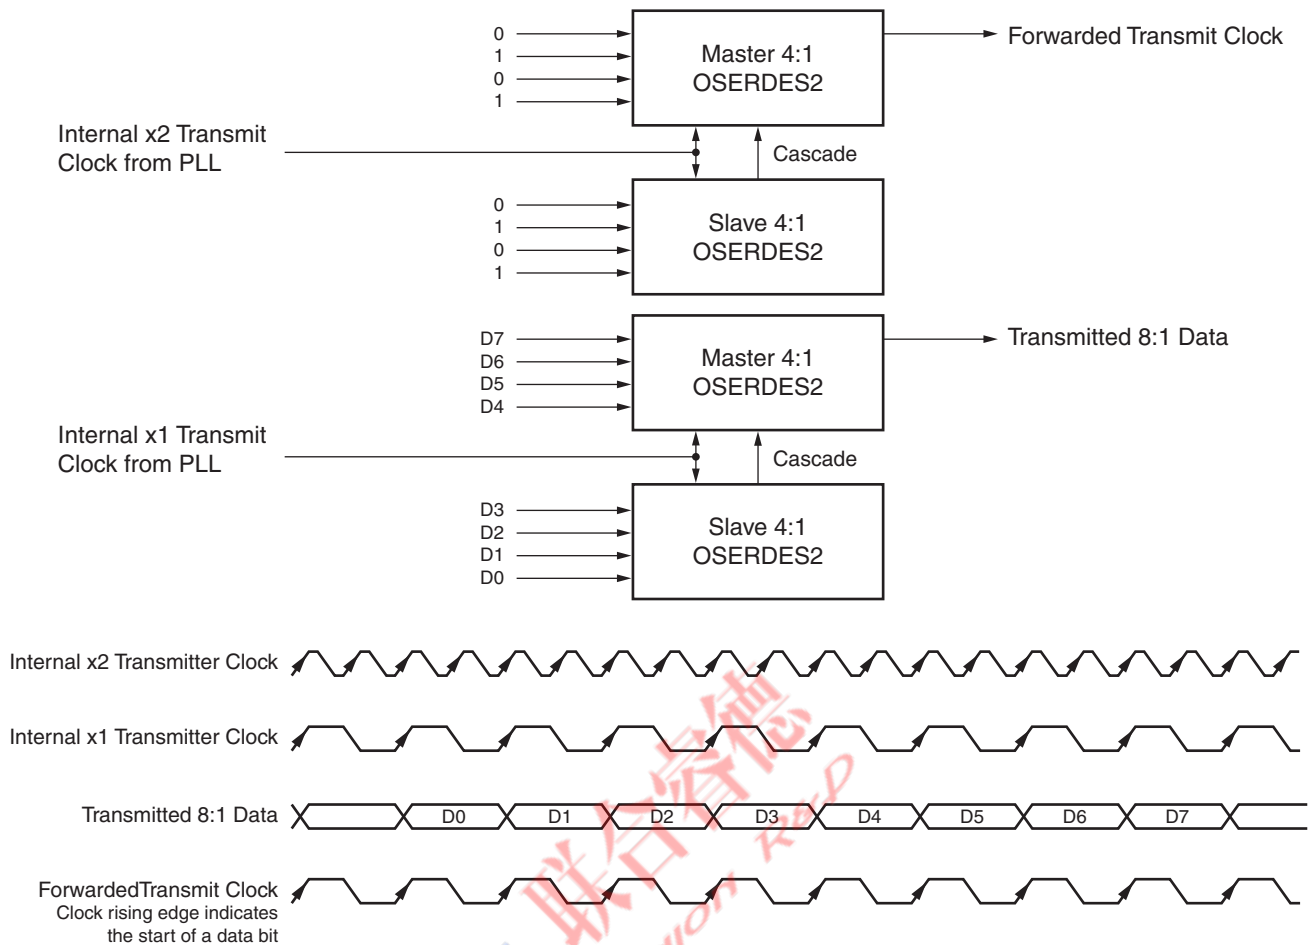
0
1
0
1

Master 4:1
OSERDES2

Forwarded Transmit Clock

Internal x2 Transmit Clock from PLL

Cascade

0
1
0
1

Slave 4:1
OSERDES2

D7
D6
D5
D4

Master 4:1
OSERDES2

Transmitted 8:1 Data

Internal x1 Transmit Clock from PLL

Cascade

D3
D2
D1
D0

Slave 4:1
OSERDES2

Internal x2 Transmitter Clock

Internal x1 Transmitter Clock

Transmitted 8:1 Data

D0 D1 D2 D3 D4 D5 D6 D7

ForwardedTransmit Clock
Clock rising edge indicates the start of a data bit

联合睿德
UNION RED